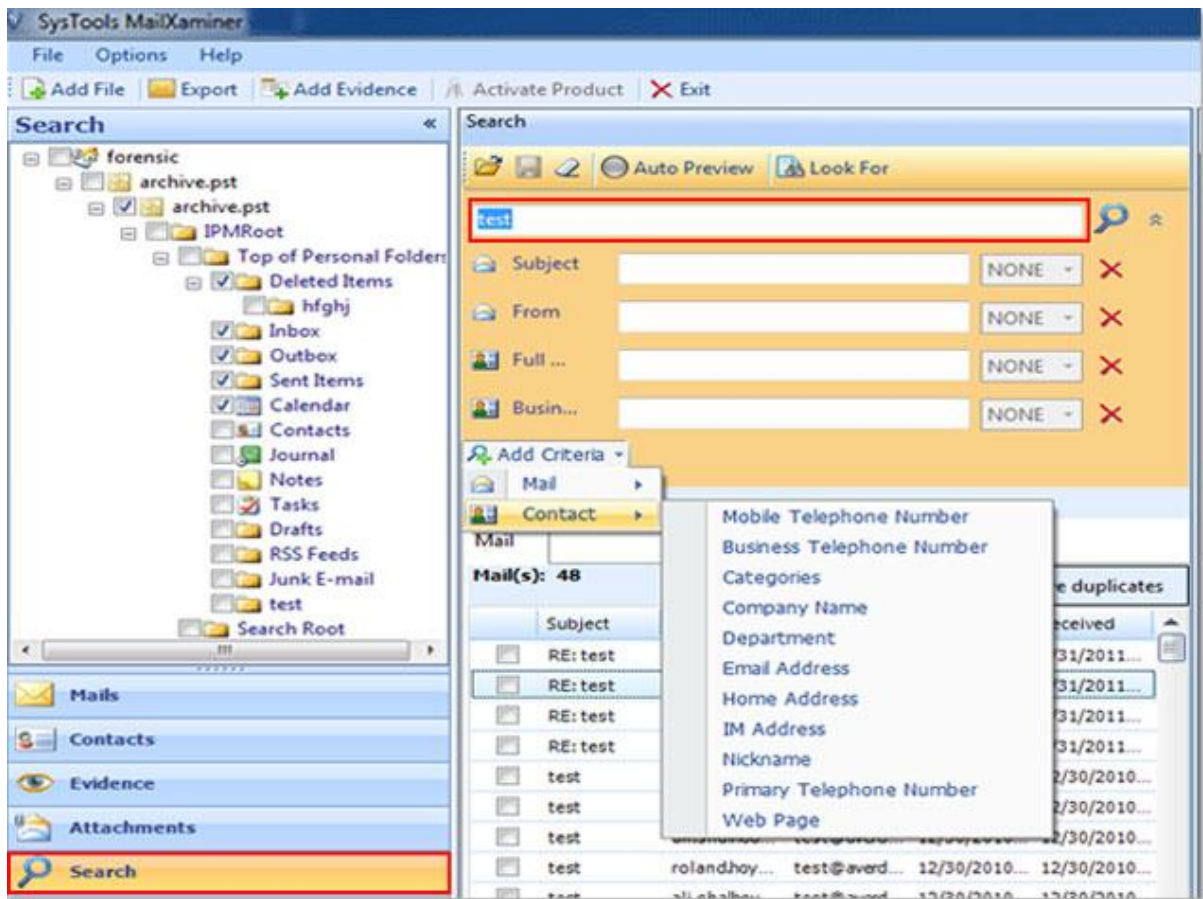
SysTools MailXaminer

File Options Help

Add File | Export | Add Evidence | Activate Product | Exit

Search «

forensic
archive.pst
archive.pst
IPMRoot
Top of Personal Folder:
Deleted Items
hfghj
Inbox
Outbox
Sent Items
Calendar
Contacts
Journal
Notes
Tasks
Drafts
RSS Feeds
Junk E-mail
test
Search Root

Mails
Contacts
Evidence
Attachments
Search

Search

Auto Preview | Look For

test

Subject NONE
From NONE
Full ... NONE
Busin... NONE

Add Criteria
Mail
Contact

Mobile Telephone Number
Business Telephone Number
Categories
Company Name
Department
Email Address
Home Address
IM Address
Nickname
Primary Telephone Number
Web Page

Mail
Mail(s): 48
e duplicates

| | Subject | | | eceived |
|---|---|---|---|---|
| | RE: test | | | /31/2011... |
| | RE: test | | | /31/2011... |
| | RE: test | | | /31/2011... |
| | RE: test | | | /31/2011... |
| | test | | | 2/30/2010... |
| | test | | | 2/30/2010... |
| | test | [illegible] | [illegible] | 2/30/2010... |
| | test | roland.hoy... | test@averd... 12/30/2010... | 12/30/2010... |
| | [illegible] | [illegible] | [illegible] | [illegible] |